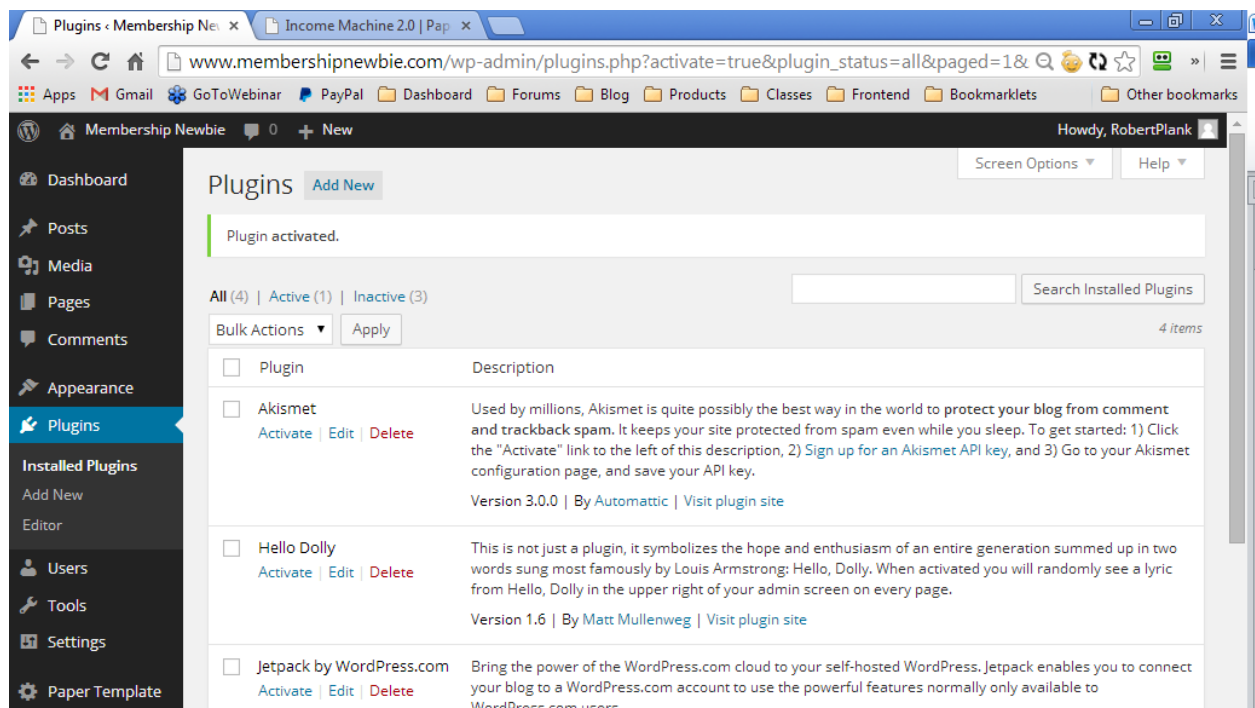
Plugins ‹ Membership Ne ×
Income Machine 2.0 | Pap ×

www.membershipnewbie.com/wp-admin/plugins.php?activate=true&plugin_status=all&paged=1&

Apps
Gmail
GoToWebinar
PayPal
Dashboard
Forums
Blog
Products
Classes
Frontend
Bookmarklets
Other bookmarks

Membership Newbie
0
New
Howdy, RobertPlank

Dashboard
Posts
Media
Pages
Comments
Appearance
Plugins
Installed Plugins
Add New
Editor
Users
Tools
Settings
Paper Template

Screen Options
Help

Plugins
Add New

Plugin activated.

All (4) | Active (1) | Inactive (3)

Search Installed Plugins

Bulk Actions
Apply

4 items

| | Plugin | Description |
|---|---|---|
| | Akismet<br>Activate \| Edit \| Delete | Used by millions, Akismet is quite possibly the best way in the world to protect your blog from comment and trackback spam. It keeps your site protected from spam even while you sleep. To get started: 1) Click the "Activate" link to the left of this description, 2) Sign up for an Akismet API key, and 3) Go to your Akismet configuration page, and save your API key.<br>Version 3.0.0 \| By Automattic \| Visit plugin site |
| | Hello Dolly<br>Activate \| Edit \| Delete | This is not just a plugin, it symbolizes the hope and enthusiasm of an entire generation summed up in two words sung most famously by Louis Armstrong: Hello, Dolly. When activated you will randomly see a lyric from Hello, Dolly in the upper right of your admin screen on every page.<br>Version 1.6 \| By Matt Mullenweg \| Visit plugin site |
| | Jetpack by WordPress.com<br>Activate \| Edit \| Delete | Bring the power of the WordPress.com cloud to your self-hosted WordPress. Jetpack enables you to connect your blog to a WordPress.com account to use the powerful features normally only available to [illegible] |